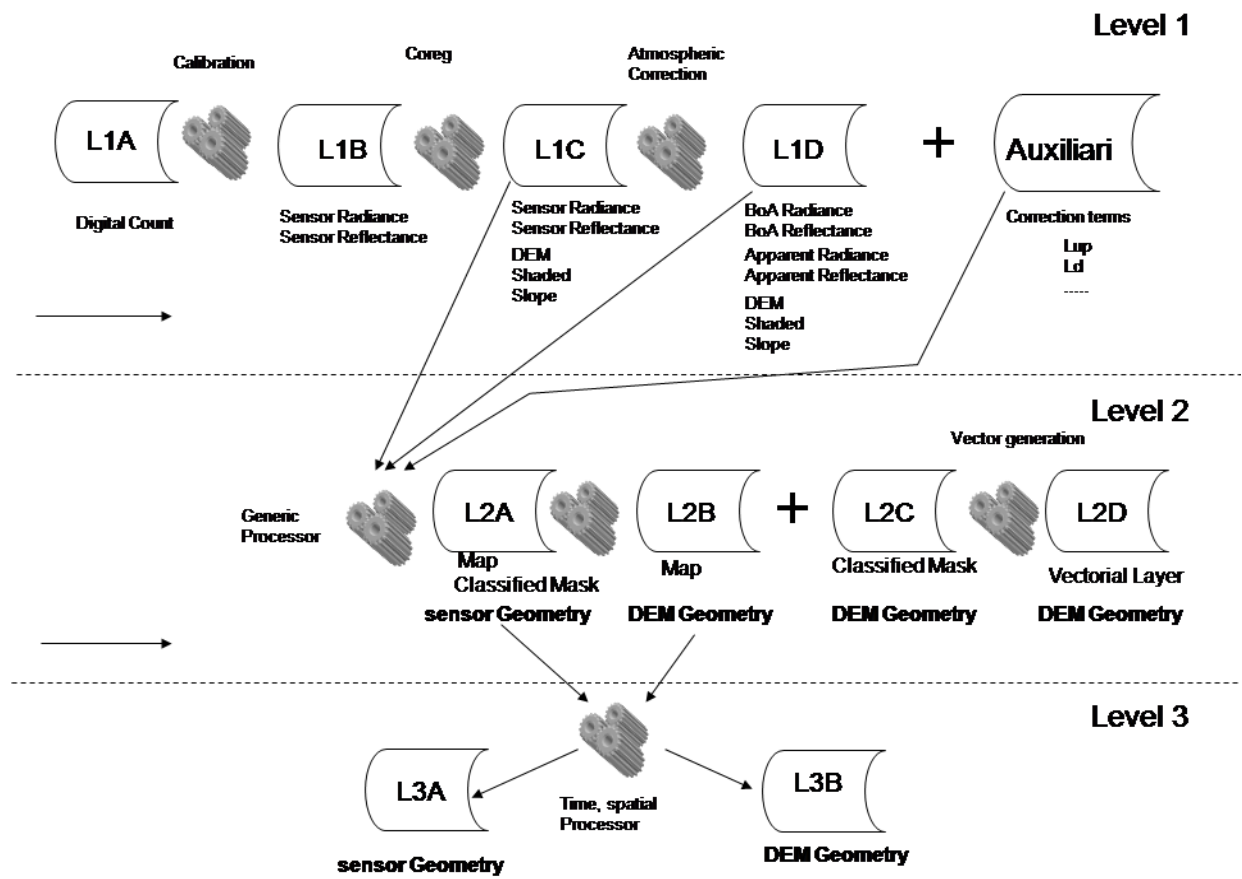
Level 1

Calibration

Coreg

Atmospheric Correction

L1A

L1B

L1C

L1D

+

Auxiliari

Digital Count

Sensor Radiance
Sensor Reflectance

Sensor Radiance
Sensor Reflectance

DEM
Shaded
Slope

BoA Radiance
BoA Reflectance
Apparent Radiance
Apparent Reflectance

DEM
Shaded
Slope

Correction terms
Lup
Ld
-----

Level 2

Vector generation

Generic Processor

L2A

L2B

+

L2C

L2D

Map
Classified Mask
sensor Geometry

Map
DEM Geometry

Classified Mask
DEM Geometry

Vectorial Layer
DEM Geometry

Level 3

L3A

Time, spatial Processor

L3B

sensor Geometry

DEM Geometry